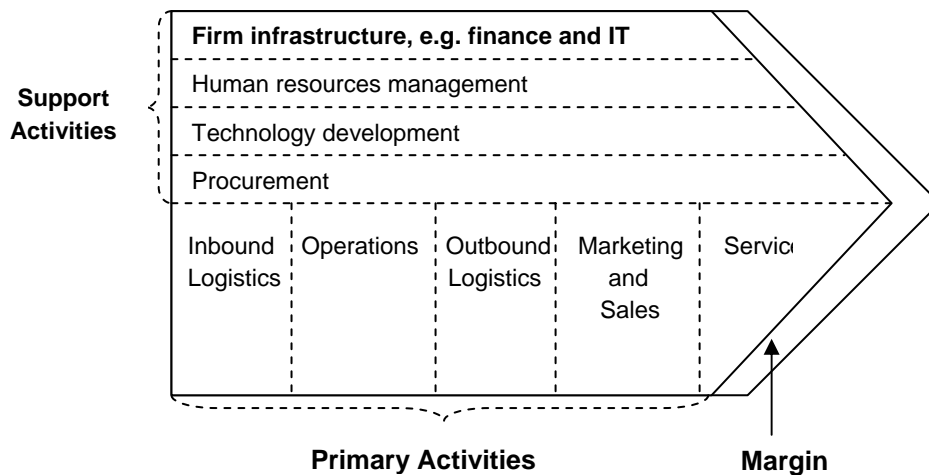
Support Activities

Firm infrastructure, e.g. finance and IT

Human resources management

Technology development

Procurement

Inbound Logistics

Operations

Outbound Logistics

Marketing and Sales

Servic

Primary Activities

Margin